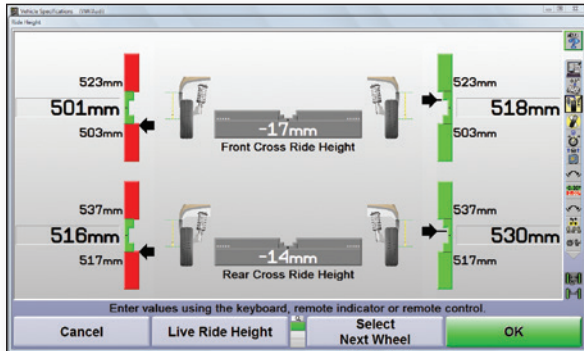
Vehicle Specifications (VW/Audi)
Ride Height

523mm
501mm
503mm

-17mm
Front Cross Ride Height

523mm
518mm
503mm

537mm
516mm
517mm

-14mm
Rear Cross Ride Height

537mm
530mm
517mm

Enter values using the keyboard, remote indicator or remote control.

Cancel
Live Ride Height
Select Next Wheel
OK